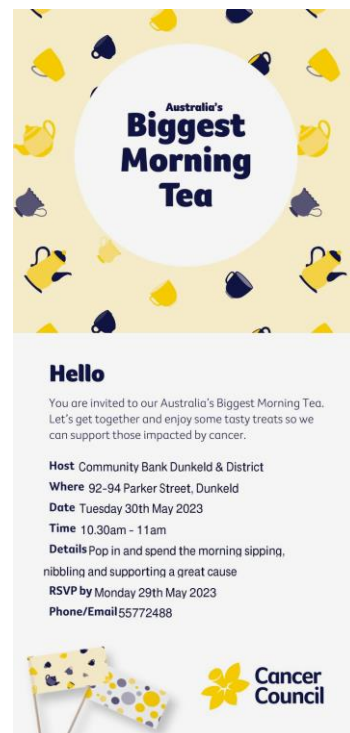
Australia's
Biggest
Morning
Tea

Hello

You are invited to our Australia's Biggest Morning Tea. Let's get together and enjoy some tasty treats so we can support those impacted by cancer.

Host Community Bank Dunkeld & District
Where 92-94 Parker Street, Dunkeld
Date Tuesday 30th May 2023
Time 10.30am - 11am
Details Pop in and spend the morning sipping, nibbling and supporting a great cause
RSVP by Monday 29th May 2023
Phone/Email 55772488

Cancer Council